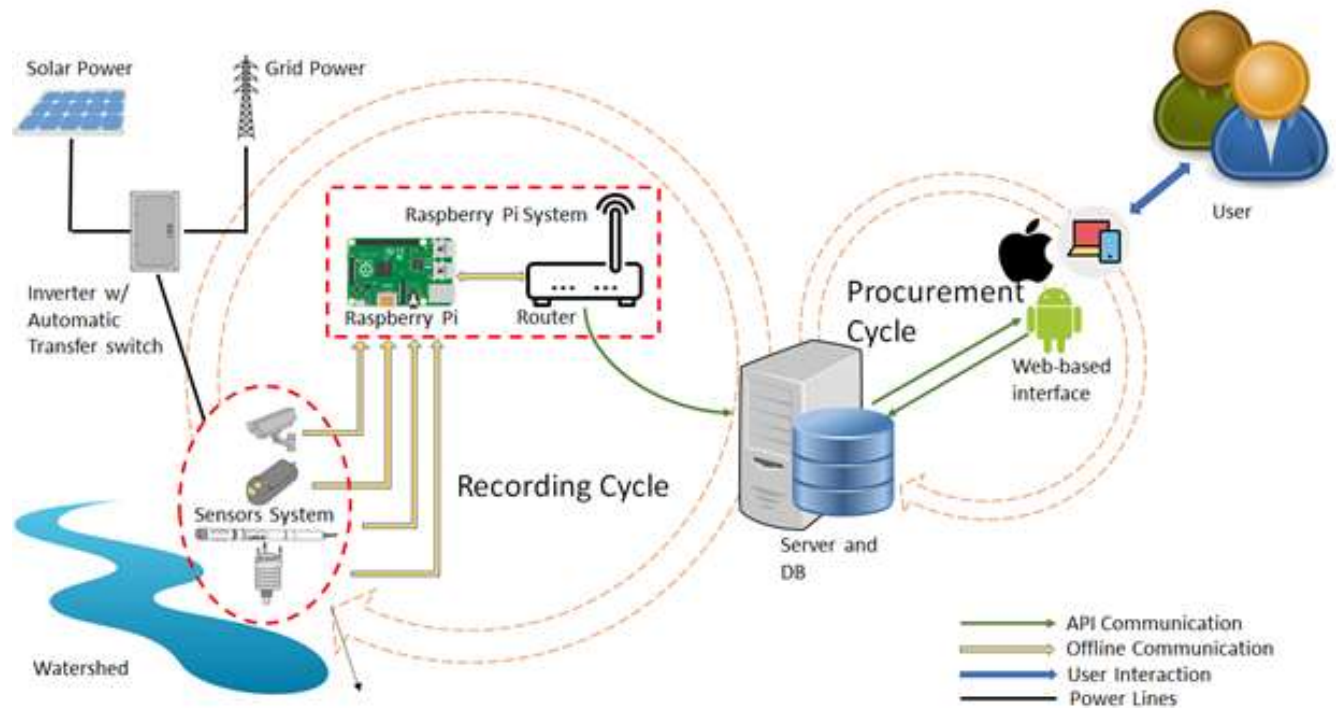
Solar Power

Grid Power

Inverter w/ Automatic Transfer switch

Raspberry Pi System

Raspberry Pi

Router

Sensors System

Recording Cycle

Watershed

Procurement Cycle

Web-based interface

User

Server and DB

API Communication
Offline Communication
User Interaction
Power Lines